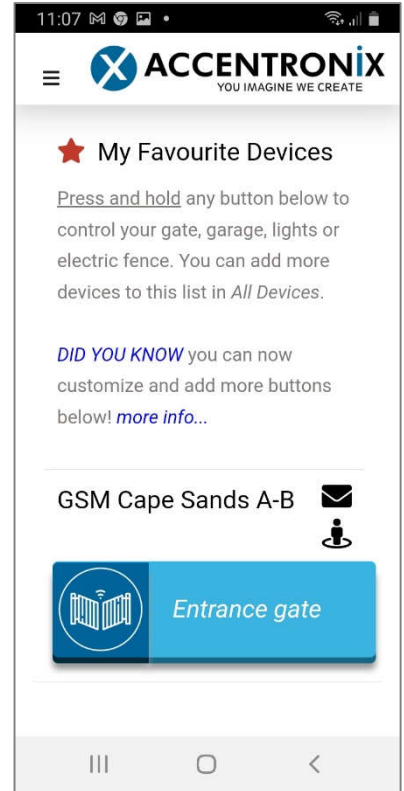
11:07

ACCENTRONIX
YOU IMAGINE WE CREATE

My Favourite Devices

Press and hold any button below to control your gate, garage, lights or electric fence. You can add more devices to this list in All Devices.

DID YOU KNOW you can now customize and add more buttons below! more info...

GSM Cape Sands A-B

Entrance gate